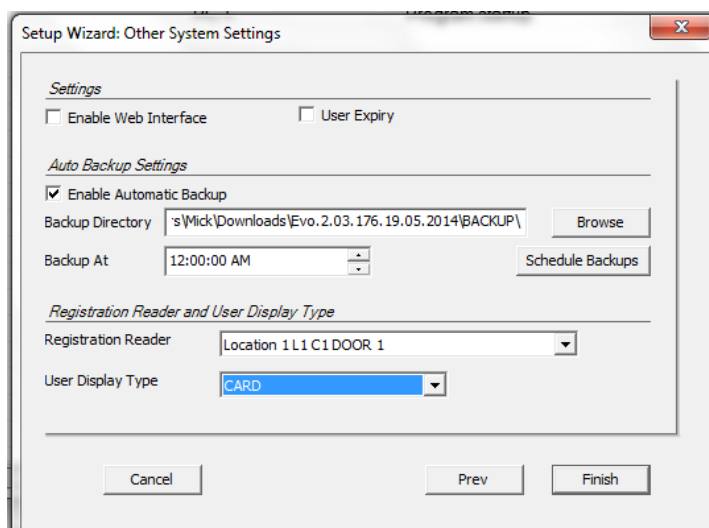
Setup Wizard: Other System Settings

Settings

Enable Web Interface

User Expiry

Auto Backup Settings

Enable Automatic Backup

Backup Directory 's\Mick\Downloads\Evo.2.03.176.19.05.2014\BACKUP\

Browse

Backup At 12:00:00 AM

Schedule Backups

Registration Reader and User Display Type

Registration Reader Location 1 L1 C1 DOOR 1

User Display Type CARD

Cancel

Prev

Finish